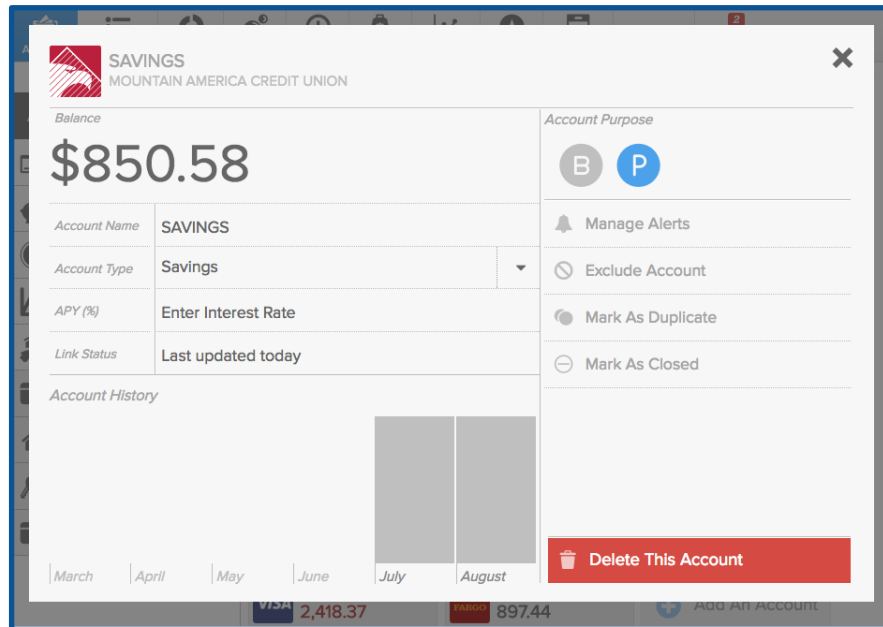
SAVINGS
MOUNTAIN AMERICA CREDIT UNION

Balance
$850.58

| | |
|---|---|
| Account Name | SAVINGS |
| Account Type | Savings |
| APY (%) | Enter Interest Rate |
| Link Status | Last updated today |

Account History

March April May June July August

Account Purpose
B P

Manage Alerts
Exclude Account
Mark As Duplicate
Mark As Closed

Delete This Account

2
VISA 2,418.37
FARGO 897.44
Add An Account